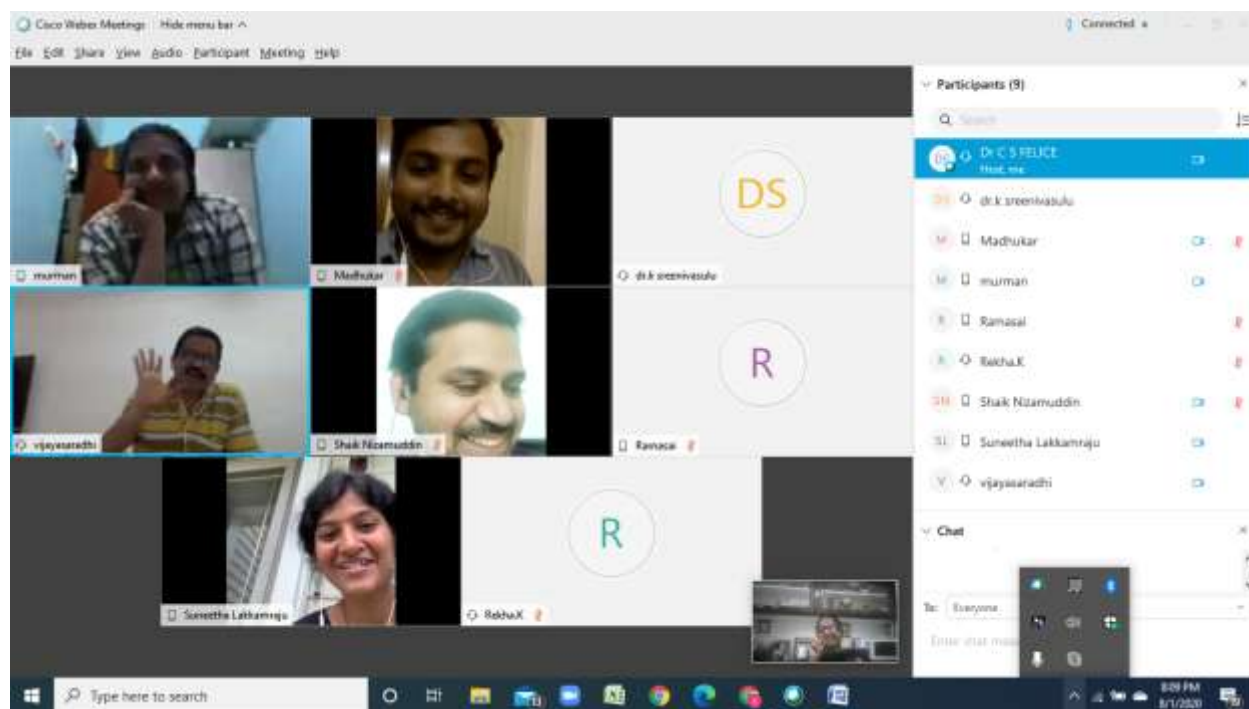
Cisco Webex Meetings Hide menu bar ^

Connected

File Edit Share View Audio Participant Meeting Help

murman

Madhukar

DS

dr.k sreenivasulu

vijayasaradhi

Shaik Nizamuddin

R

Ramasai

Suneetha Lakkamraju

R

Rekha.K

Participants (9)

Search

DC Dr C S FELICE Host, me

DS dr.k sreenivasulu

M Madhukar

M murman

R Ramasai

R Rekha.K

SN Shaik Nizamuddin

SL Suneetha Lakkamraju

V vijayasaradhi

Chat

To: Everyone

Enter chat mess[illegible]

Type here to search

8:09 PM 8/1/2020